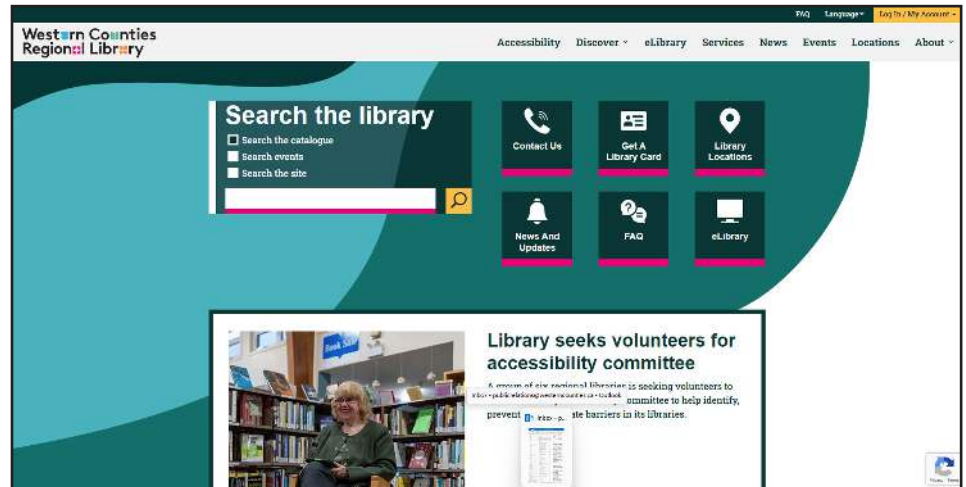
FAQ Language Log In / My Account

Western Counties Regional Library

Accessibility Discover eLibrary Services News Events Locations About

Search the library

Search the catalogue
Search events
Search the site

Contact Us
Get A Library Card
Library Locations
News And Updates
FAQ
eLibrary

Book Sale

Library seeks volunteers for accessibility committee

A group of six regional libraries is seeking volunteers to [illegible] committee to help identify, prevent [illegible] ate barriers in its libraries.

Inbox - public relations@westerncounties.ca - Outlook

Inbox - p...